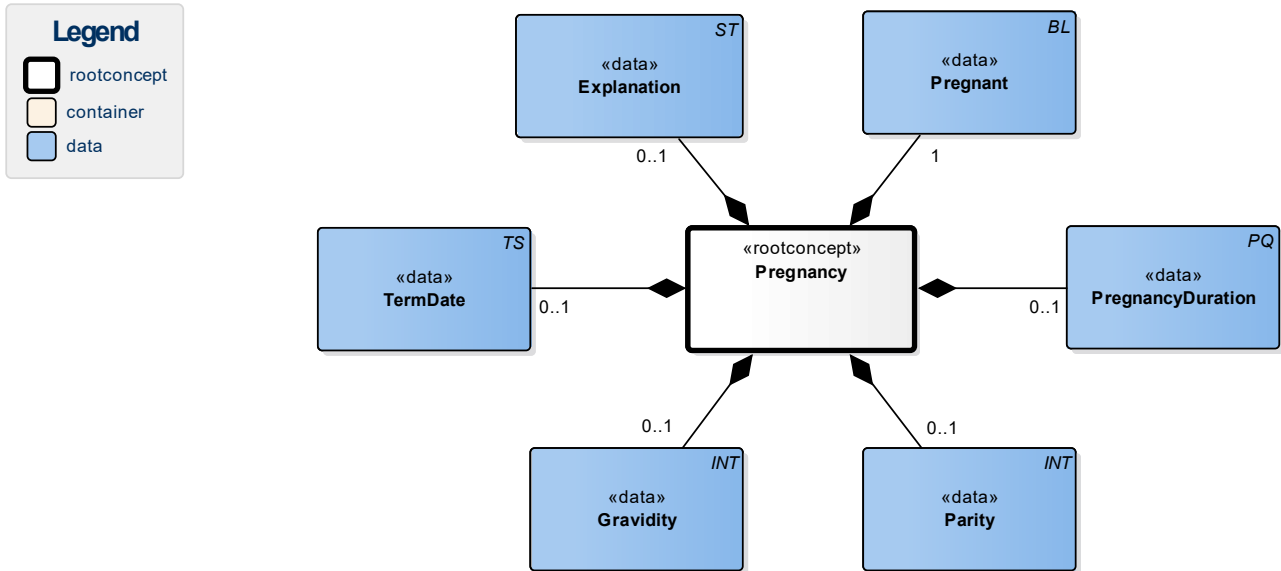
Legend
rootconcept
container
data

ST
«data»
Explanation

BL
«data»
Pregnant

0..1

1

TS
«data»
TermDate

0..1

«rootconcept»
Pregnancy

PQ
«data»
PregnancyDuration

0..1

0..1

0..1

INT
«data»
Gravidity

INT
«data»
Parity